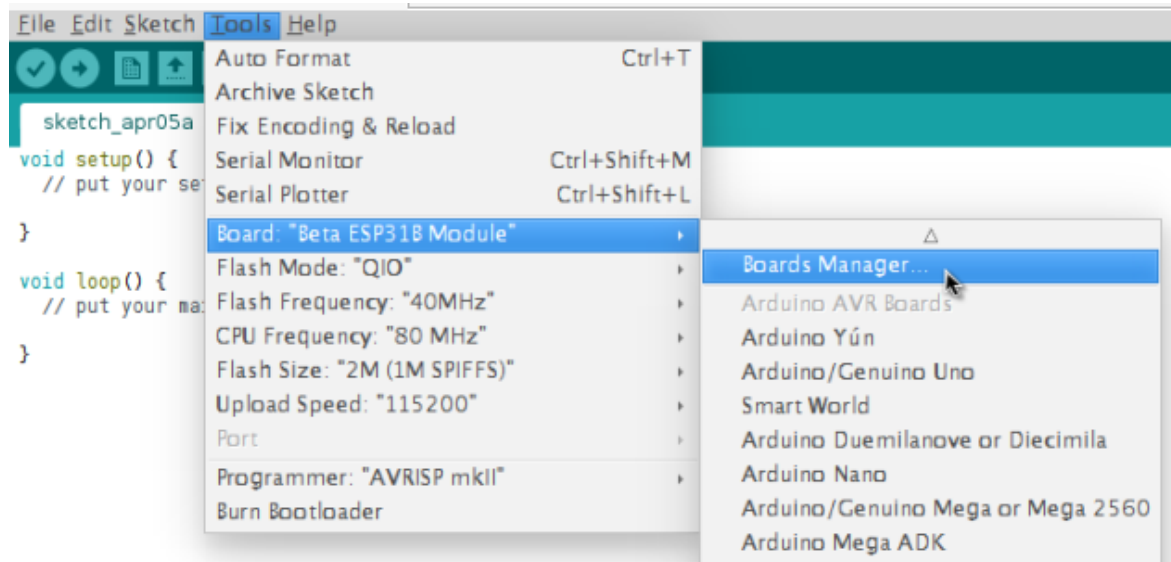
File Edit Sketch Tools Help

sketch_apr05a

void setup() {
  // put your se

}

void loop() {
  // put your ma

}

Auto Format Ctrl+T
Archive Sketch
Fix Encoding & Reload
Serial Monitor Ctrl+Shift+M
Serial Plotter Ctrl+Shift+L
Board: "Beta ESP31B Module"
Flash Mode: "QIO"
Flash Frequency: "40MHz"
CPU Frequency: "80 MHz"
Flash Size: "2M (1M SPIFFS)"
Upload Speed: "115200"
Port
Programmer: "AVRISP mkII"
Burn Bootloader

Boards Manager...
Arduino AVR Boards
Arduino Yún
Arduino/Genuino Uno
Smart World
Arduino Duemilanove or Diecimila
Arduino Nano
Arduino/Genuino Mega or Mega 2560
Arduino Mega ADK